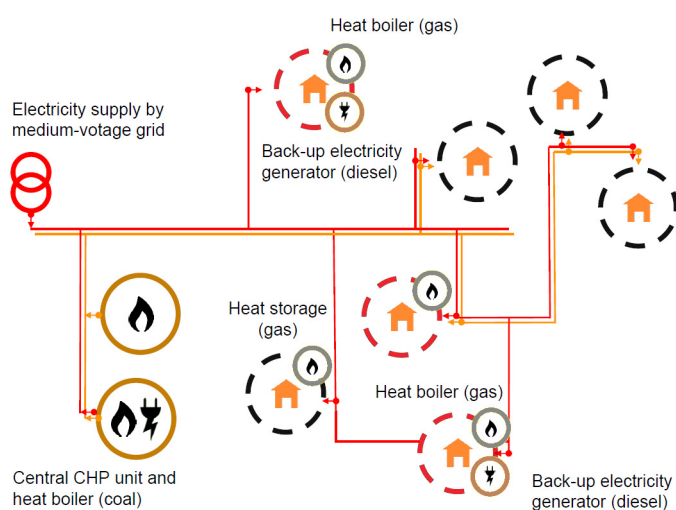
Heat boiler (gas)

Electricity supply by medium-votage grid

Back-up electricity generator (diesel)

Heat storage (gas)

Heat boiler (gas)

Central CHP unit and heat boiler (coal)

Back-up electricity generator (diesel)